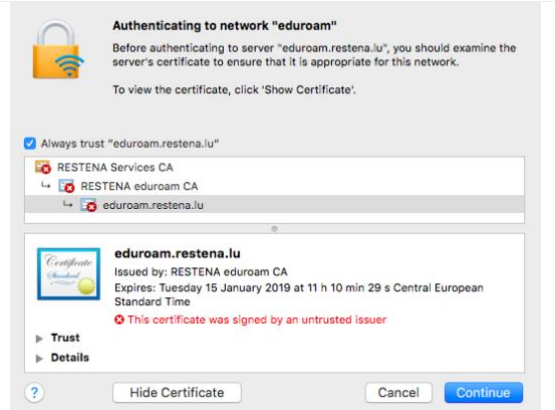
Authenticating to network "eduroam"

Before authenticating to server "eduroam.restena.lu", you should examine the server's certificate to ensure that it is appropriate for this network.

To view the certificate, click 'Show Certificate'.

Always trust "eduroam.restena.lu"

RESTENA Services CA

RESTENA eduroam CA

eduroam.restena.lu

Certificate Standard

eduroam.restena.lu

Issued by: RESTENA eduroam CA

Expires: Tuesday 15 January 2019 at 11 h 10 min 29 s Central European Standard Time

This certificate was signed by an untrusted issuer

Trust

Details

?

Hide Certificate

Cancel

Continue